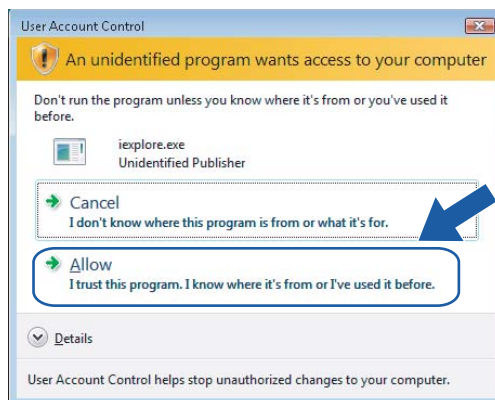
User Account Control

An unidentified program wants access to your computer

Don't run the program unless you know where it's from or you've used it before.

iexplore.exe
Unidentified Publisher

Cancel
I don't know where this program is from or what it's for.

Allow
I trust this program. I know where it's from or I've used it before.

Details

User Account Control helps stop unauthorized changes to your computer.